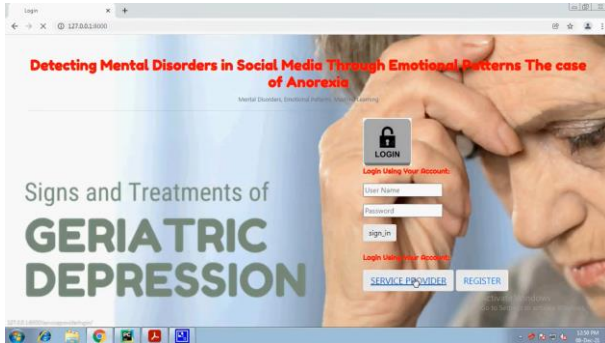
Login
127.0.0.1:8000

Detecting Mental Disorders in Social Media Through Emotional Patterns The case of Anorexia

Mental Disorders, Emotional Patterns, Machine Learning

LOGIN

Login Using Your Account:

User Name

Password

sign_in

Login Using Your Account:

SERVICE PROVIDER

REGISTER

Signs and Treatments of

GERIATRIC

DEPRESSION

Activate Windows

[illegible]

12:50 PM
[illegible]